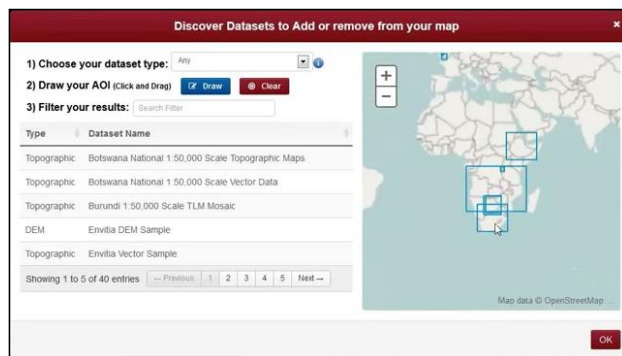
Discover Datasets to Add or remove from your map ×

1) Choose your dataset type: Any

2) Draw your AOI (Click and Drag) Draw Clear

3) Filter your results: Search Filter

| Type | Dataset Name |
|---|---|
| Topographic | Botswana National 1:50,000 Scale Topographic Maps |
| Topographic | Botswana National 1:50,000 Scale Vector Data |
| Topographic | Burundi 1:50,000 Scale TLM Mosaic |
| DEM | Envitia DEM Sample |
| Topographic | Envitia Vector Sample |

Showing 1 to 5 of 40 entries ← Previous 1 2 3 4 5 Next →

+
−

Map data © OpenStreetMap

OK